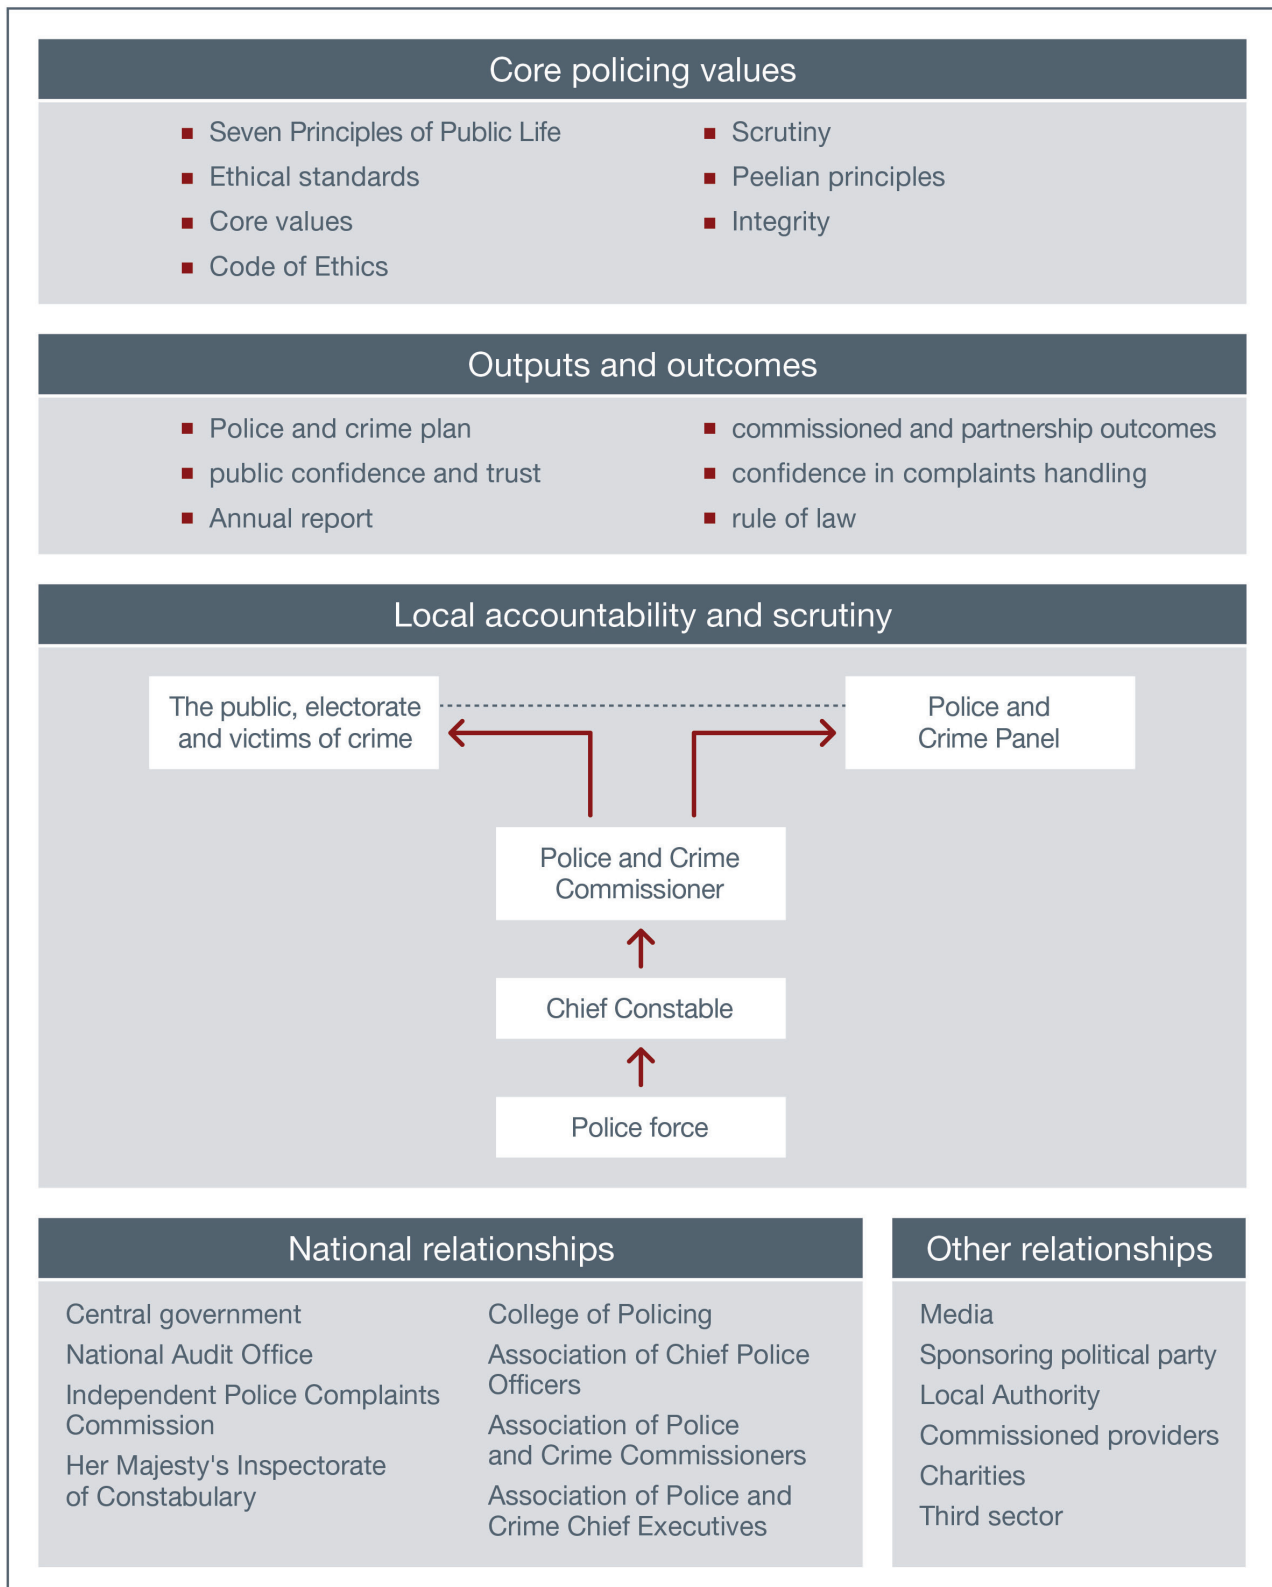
Core policing values

- Seven Principles of Public Life
- Ethical standards
- Core values
- Code of Ethics

- Scrutiny
- Peelian principles
- Integrity

Outputs and outcomes

- Police and crime plan
- public confidence and trust
- Annual report

- commissioned and partnership outcomes
- confidence in complaints handling
- rule of law

Local accountability and scrutiny

The public, electorate and victims of crime

Police and Crime Panel

Police and Crime Commissioner

Chief Constable

Police force

National relationships

Central government
National Audit Office
Independent Police Complaints Commission
Her Majesty's Inspectorate of Constabulary

College of Policing
Association of Chief Police Officers
Association of Police and Crime Commissioners
Association of Police and Crime Chief Executives

Other relationships

Media
Sponsoring political party
Local Authority
Commissioned providers
Charities
Third sector